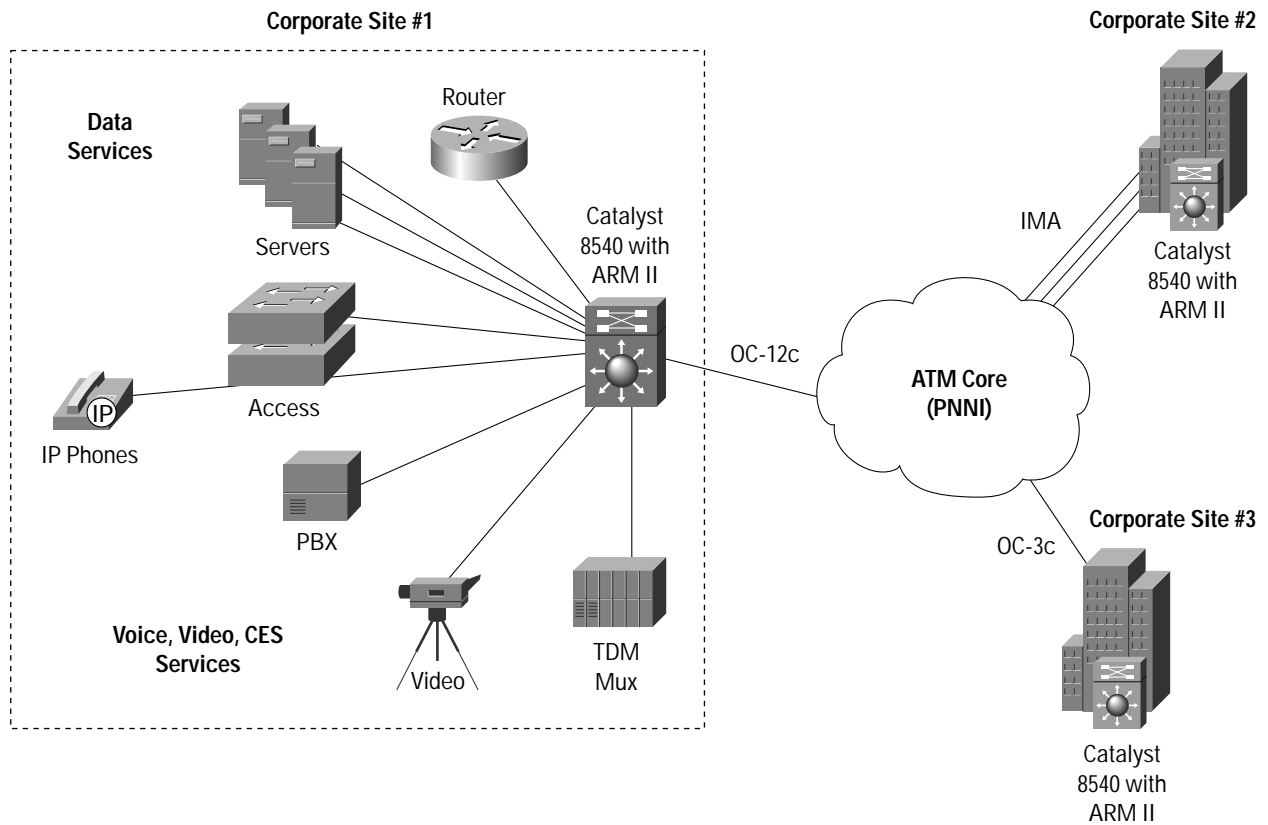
Corporate Site #1

Corporate Site #2

Data Services

Router

Servers

Catalyst 8540 with ARM II

IMA

Catalyst 8540 with ARM II

OC-12c

ATM Core (PNNI)

IP

IP Phones

Access

PBX

Corporate Site #3

OC-3c

Voice, Video, CES Services

Video

TDM Mux

Catalyst 8540 with ARM II